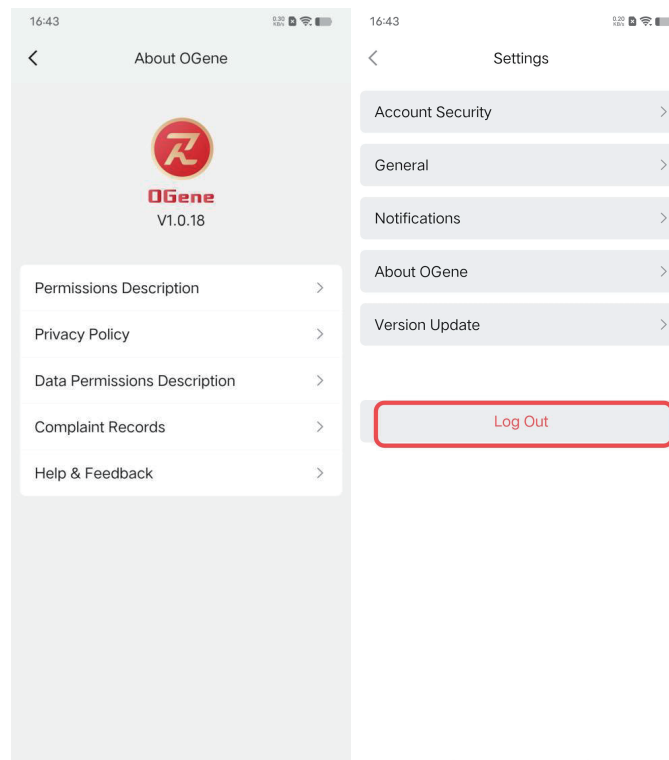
16:43

About OGene

OGene
V1.0.18

Permissions Description

Privacy Policy

Data Permissions Description

Complaint Records

Help & Feedback

16:43

Settings

Account Security

General

Notifications

About OGene

Version Update

Log Out